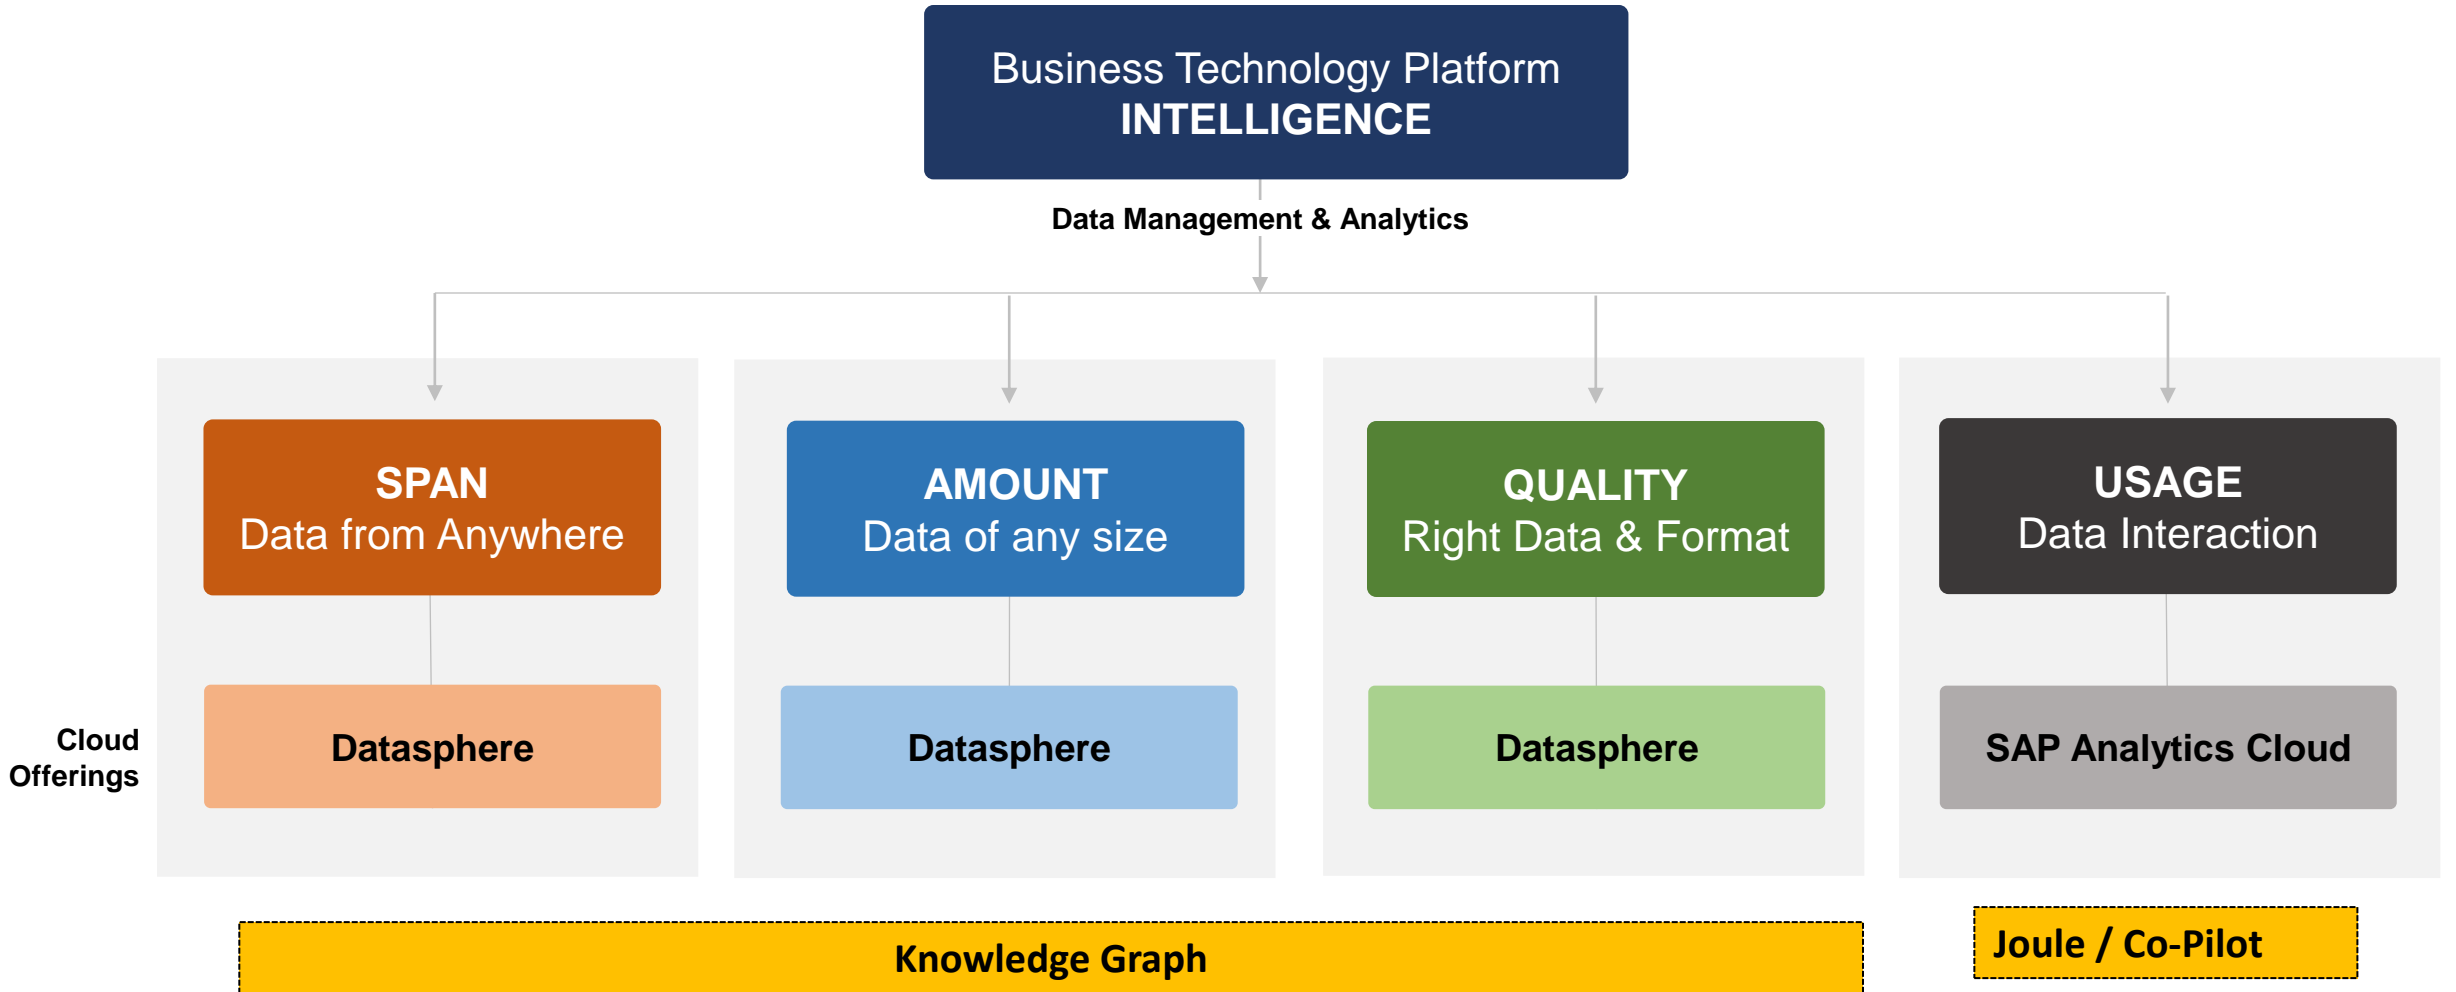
Business Technology Platform
INTELLIGENCE

Data Management & Analytics

SPAN
Data from Anywhere

AMOUNT
Data of any size

QUALITY
Right Data & Format

USAGE
Data Interaction

Cloud Offerings

Datasphere

Datasphere

Datasphere

SAP Analytics Cloud

Knowledge Graph

Joule / Co-Pilot